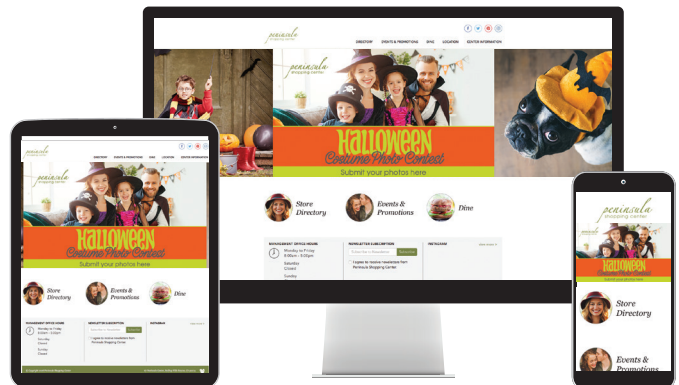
peninsula shopping center

DIRECTORY EVENTS & PROMOTIONS DINE LOCATION CENTER INFORMATION

HALLOWEEN
Costume Photo Contest
Submit your photos here

Store Directory

Events & Promotions

Dine

MANAGEMENT OFFICE HOURS
Monday to Friday
8:00am - 5:00pm
Saturday
Closed
Sunday

NEWSLETTER SUBSCRIPTION
Subscribe
I agree to receive newsletters from Peninsula Shopping Center

INSTAGRAM

peninsula shopping center

DIRECTORY EVENTS & PROMOTIONS DINE LOCATION CENTER INFORMATION

HALLOWEEN
Costume Photo Contest
Submit your photos here

Store Directory

Events & Promotions

Dine

MANAGEMENT OFFICE HOURS
Monday to Friday
8:00am - 5:00pm
Saturday
Closed
Sunday
Closed

NEWSLETTER SUBSCRIPTION
I agree to receive newsletters from Peninsula Shopping Center

INSTAGRAM

peninsula shopping center

HALLOWEEN
Costume Photo Contest
Submit your photos here

Store Directory

Events & Promotions